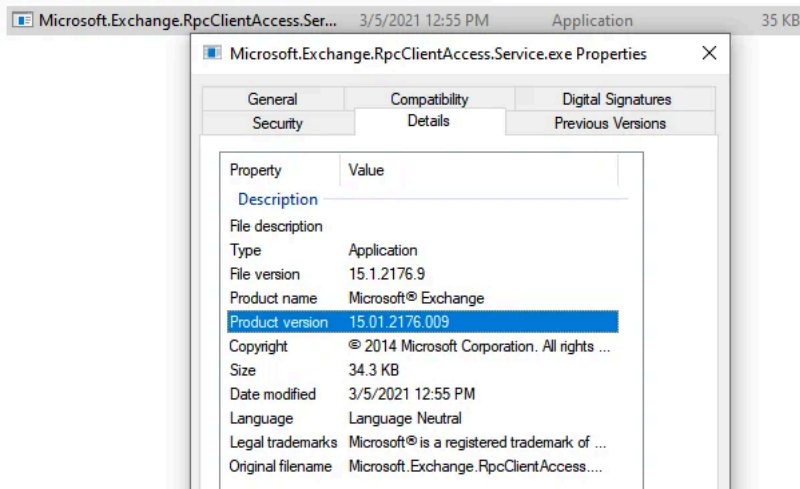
Microsoft.Exchange.RpcClientAccess.Ser... 3/5/2021 12:55 PM Application 35 KB

Microsoft.Exchange.RpcClientAccess.Service.exe Properties ×

General Compatibility Digital Signatures
Security Details Previous Versions

| Property | Value |
|---|---|
| Description | |
| File description | |
| Type | Application |
| File version | 15.1.2176.9 |
| Product name | Microsoft® Exchange |
| Product version | 15.01.2176.009 |
| Copyright | © 2014 Microsoft Corporation. All rights ... |
| Size | 34.3 KB |
| Date modified | 3/5/2021 12:55 PM |
| Language | Language Neutral |
| Legal trademarks | Microsoft® is a registered trademark of ... |
| Original filename | Microsoft.Exchange.RpcClientAccess.... |